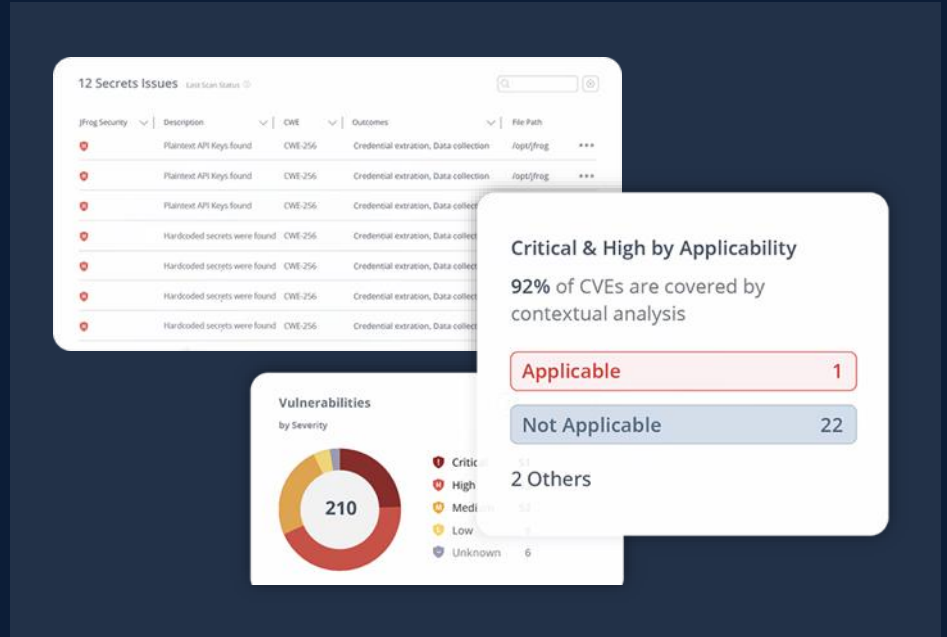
12 Secrets Issues Last Scan Status

| JFrog Security | Description | CWE | Outcomes | File Path | |
|---|---|---|---|---|---|
| | Plaintext API Keys found | CWE-256 | Credential extration, Data collection | /opt/jfrog | ••• |
| | Plaintext API Keys found | CWE-256 | Credential extration, Data collection | /opt/jfrog | ••• |
| | Plaintext API Keys found | CWE-256 | Credential extration, Data collec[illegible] | | |
| | Hardcoded secrets were found | CWE-256 | Credential extration, Data collec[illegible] | | |
| | Hardcoded secrets were found | CWE-256 | Credential extration, Data collec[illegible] | | |
| | Hardcoded secrets were found | CWE-256 | Credential extration, Data collec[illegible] | | |
| | Hardcoded secrets were found | CWE-256 | Credential extration, Data collec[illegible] | | |

Critical & High by Applicability

92% of CVEs are covered by contextual analysis

Applicable 1

Not Applicable 22

2 Others

Vulnerabilities
by Severity

210

Critica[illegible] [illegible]
High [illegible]
Medi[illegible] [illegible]
Low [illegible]
Unknown 6